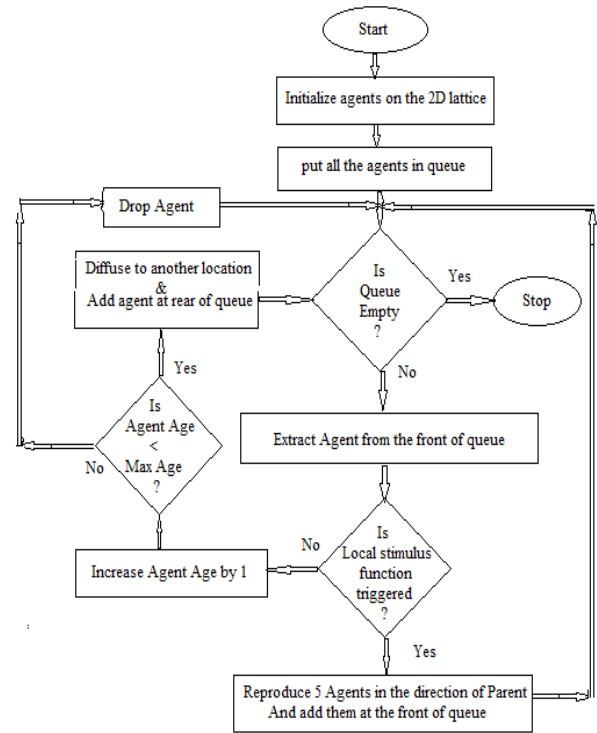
Start

Initialize agents on the 2D lattice

put all the agents in queue

Drop Agent

Diffuse to another location & Add agent at rear of queue

Is Queue Empty ?

Yes

Stop

No

Yes

Is Agent Age < Max Age ?

No

Extract Agent from the front of queue

No

Increase Agent Age by 1

Is Local stimulus function triggered ?

Yes

Reproduce 5 Agents in the direction of Parent And add them at the front of queue